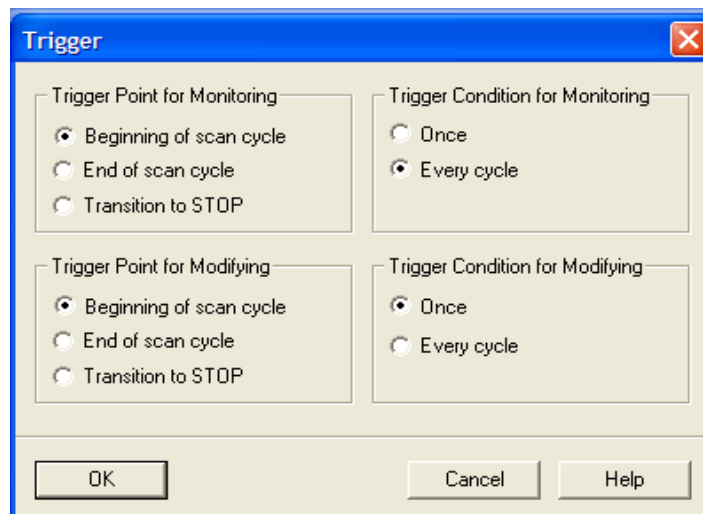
Trigger

Trigger Point for Monitoring
Beginning of scan cycle
End of scan cycle
Transition to STOP

Trigger Condition for Monitoring
Once
Every cycle

Trigger Point for Modifying
Beginning of scan cycle
End of scan cycle
Transition to STOP

Trigger Condition for Modifying
Once
Every cycle

OK
Cancel
Help